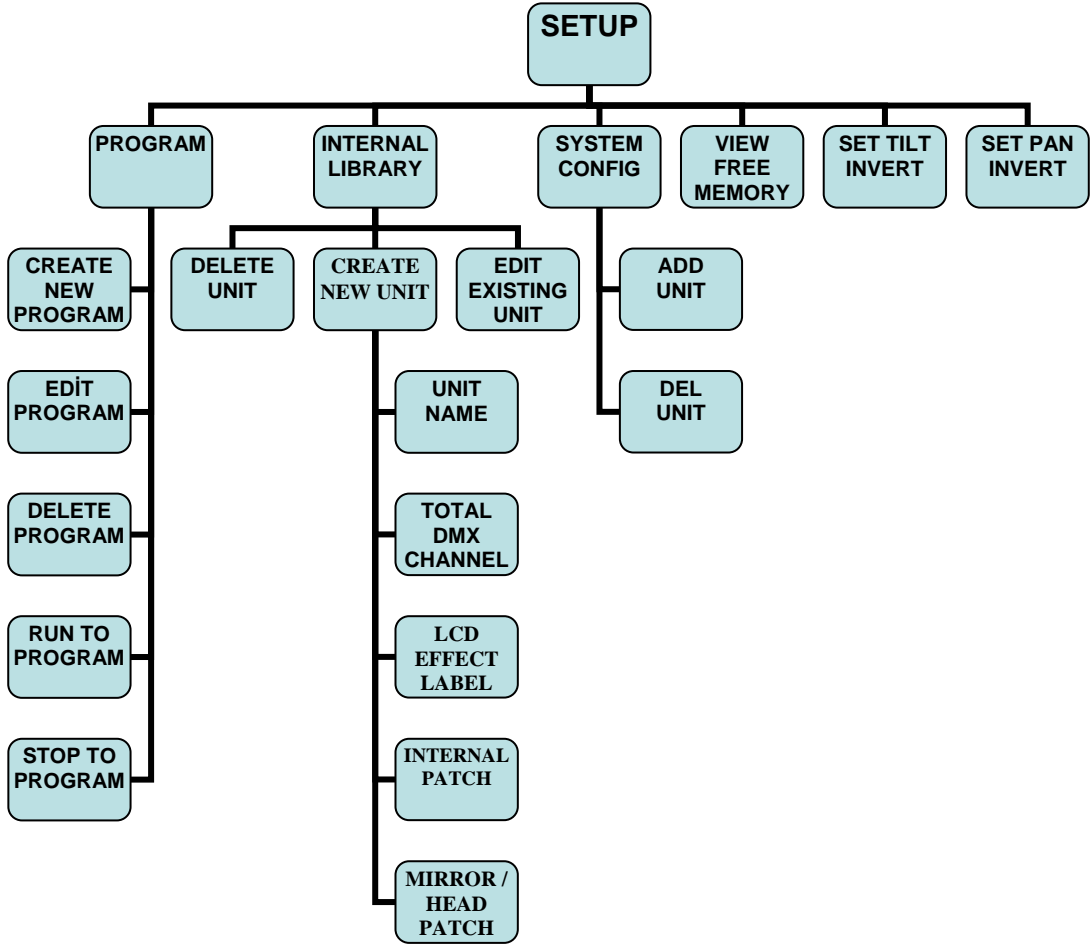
SETUP

PROGRAM

INTERNAL LIBRARY

SYSTEM CONFIG

VIEW FREE MEMORY

SET TILT INVERT

SET PAN INVERT

CREATE NEW PROGRAM

EDİT PROGRAM

DELETE PROGRAM

RUN TO PROGRAM

STOP TO PROGRAM

DELETE UNIT

CREATE NEW UNIT

EDIT EXISTING UNIT

UNIT NAME

TOTAL DMX CHANNEL

LCD EFFECT LABEL

INTERNAL PATCH

MIRROR / HEAD PATCH

ADD UNIT

DEL UNIT